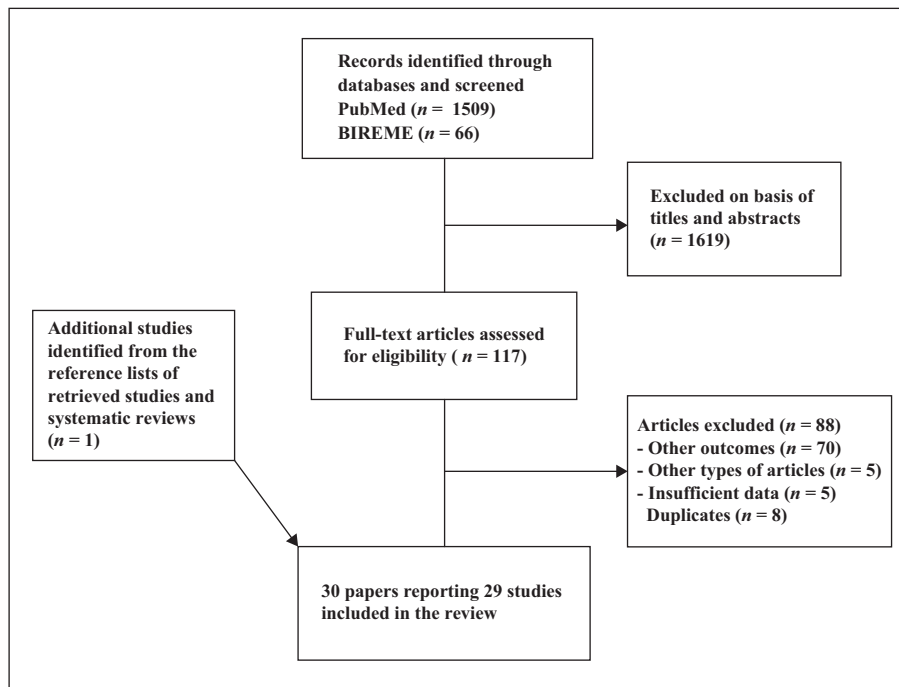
Records identified through databases and screened
PubMed ($n$ = 1509)
BIREME ($n$ = 66)

Excluded on basis of titles and abstracts
($n$ = 1619)

Additional studies identified from the reference lists of retrieved studies and systematic reviews
($n$ = 1)

Full-text articles assessed for eligibility ( $n$ = 117)

Articles excluded ($n$ = 88)
- Other outcomes ($n$ = 70)
- Other types of articles ($n$ = 5)
- Insufficient data ($n$ = 5)
Duplicates ($n$ = 8)

30 papers reporting 29 studies included in the review